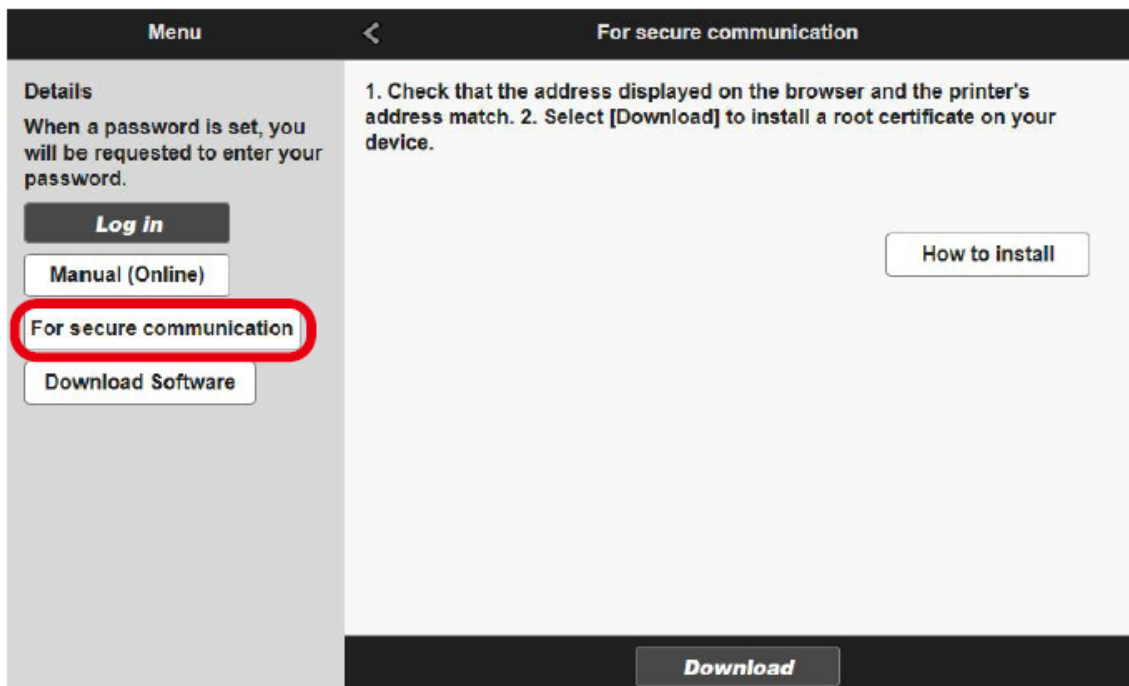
Menu

Details

When a password is set, you will be requested to enter your password.

Log in

Manual (Online)

For secure communication

Download Software

<

For secure communication

1. Check that the address displayed on the browser and the printer's address match. 2. Select [Download] to install a root certificate on your device.

How to install

Download